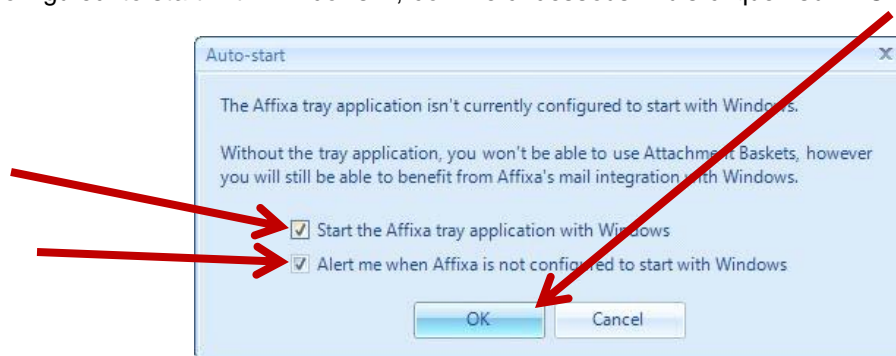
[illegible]

Auto-start

The Affixa tray application isn't currently configured to start with Windows.

Without the tray application, you won't be able to use Attachment Baskets, however you will still be able to benefit from Affixa's mail integration with Windows.

Start the Affixa tray application with Windows

Alert me when Affixa is not configured to start with Windows

OK

Cancel